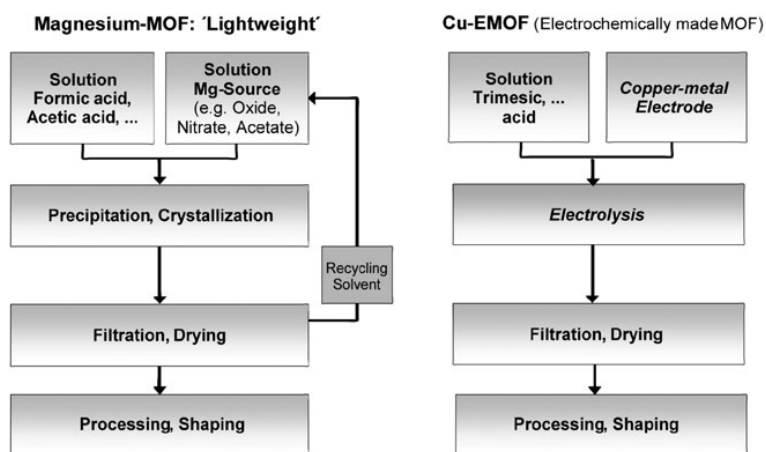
Magnesium-MOF: ´Lightweight´

Solution Formic acid, Acetic acid, ...

Solution Mg-Source (e.g. Oxide, Nitrate, Acetate)

Precipitation, Crystallization

Recycling Solvent

Filtration, Drying

Processing, Shaping

Cu-EMOF (Electrochemically made MOF)

Solution Trimesic, ... acid

Copper-metal Electrode

Electrolysis

Filtration, Drying

Processing, Shaping